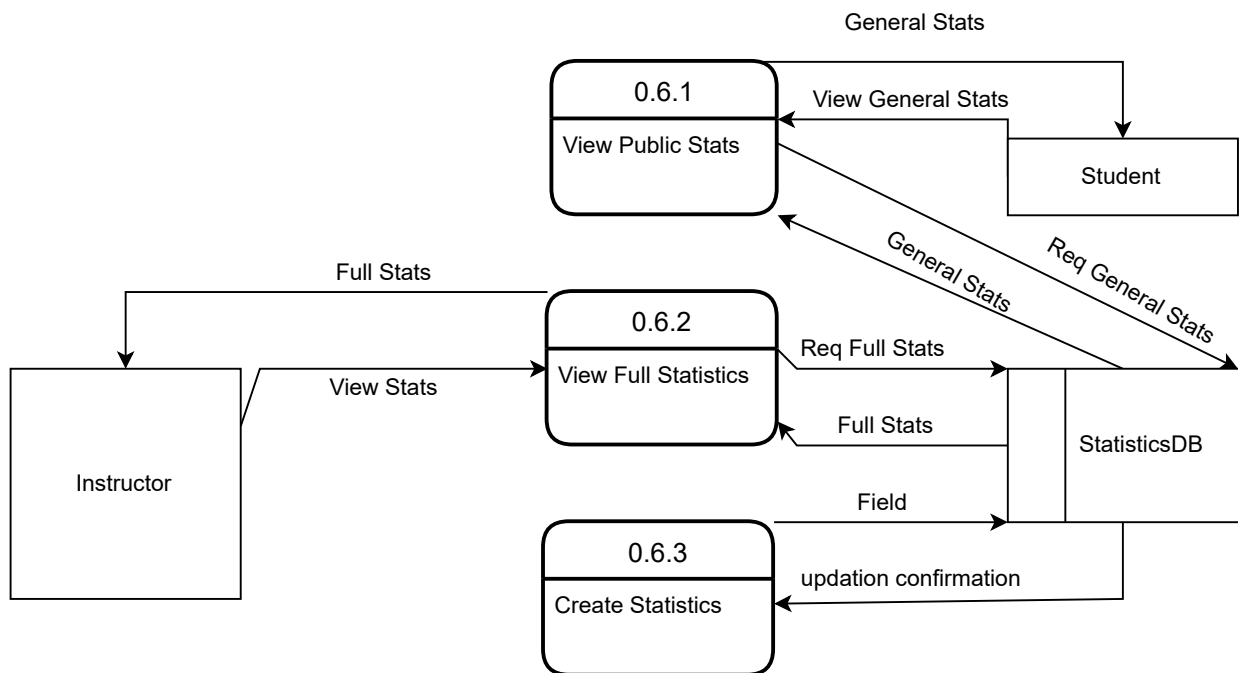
General Stats

0.6.1

View Public Stats

View General Stats

Student

General Stats

Req General Stats

Full Stats

0.6.2

View Full Statistics

Req Full Stats

Instructor

View Stats

Full Stats

StatisticsDB

Field

0.6.3

Create Statistics

updation confirmation